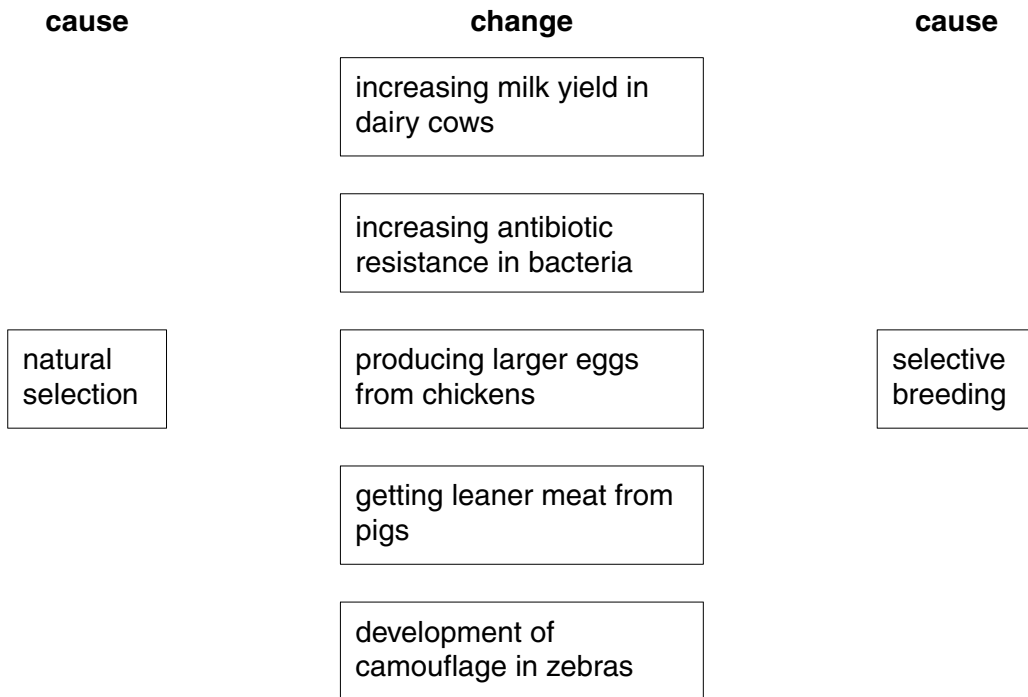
cause

change

cause

increasing milk yield in dairy cows

increasing antibiotic resistance in bacteria

natural selection

producing larger eggs from chickens

selective breeding

getting leaner meat from pigs

development of camouflage in zebras